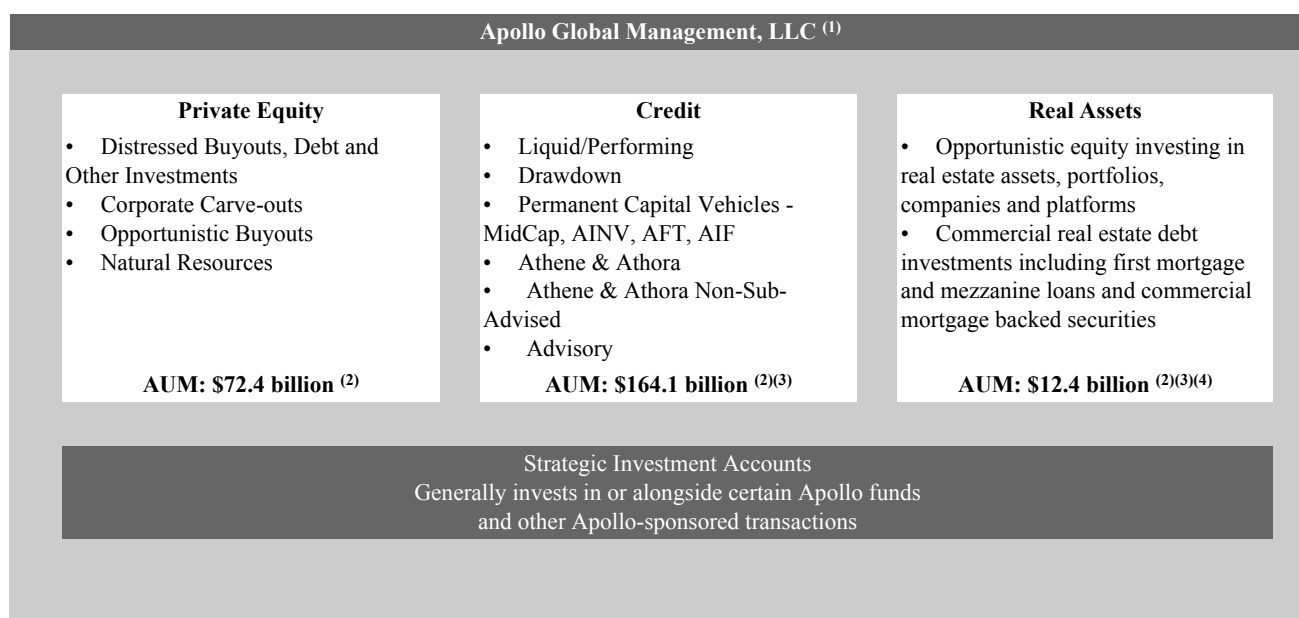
Apollo Global Management, LLC $^{(1)}$

**Private Equity**
• Distressed Buyouts, Debt and Other Investments
• Corporate Carve-outs
• Opportunistic Buyouts
• Natural Resources

AUM: \$72.4 billion $^{(2)}$

**Credit**
• Liquid/Performing
• Drawdown
• Permanent Capital Vehicles - MidCap, AINV, AFT, AIF
• Athene & Athora
• Athene & Athora Non-Sub-Advised
• Advisory

AUM: \$164.1 billion $^{(2)(3)}$

**Real Assets**
• Opportunistic equity investing in real estate assets, portfolios, companies and platforms
• Commercial real estate debt investments including first mortgage and mezzanine loans and commercial mortgage backed securities

AUM: \$12.4 billion $^{(2)(3)(4)}$

Strategic Investment Accounts
Generally invests in or alongside certain Apollo funds and other Apollo-sponsored transactions